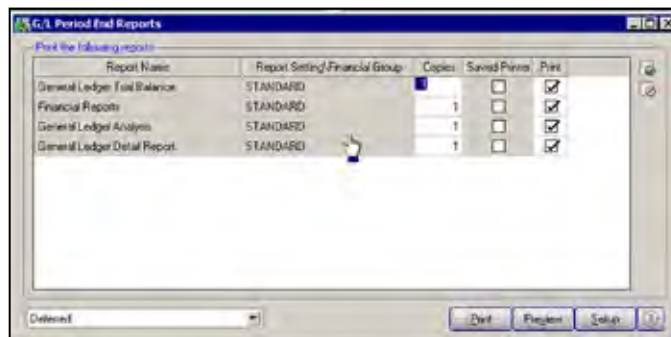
G/L Period End Reports

Print the following reports

| Report Name | Report Setting\Financial Group | Copies | Saved Printer | Print |
|---|---|---|---|---|
| General Ledger Trial Balance | STANDARD | 1 | ☐ | ☑ |
| Financial Reports | STANDARD | 1 | ☐ | ☑ |
| General Ledger Analysis | STANDARD | 1 | ☐ | ☑ |
| General Ledger Detail Report | STANDARD | 1 | ☐ | ☑ |

Deferred

Print Preview Setup